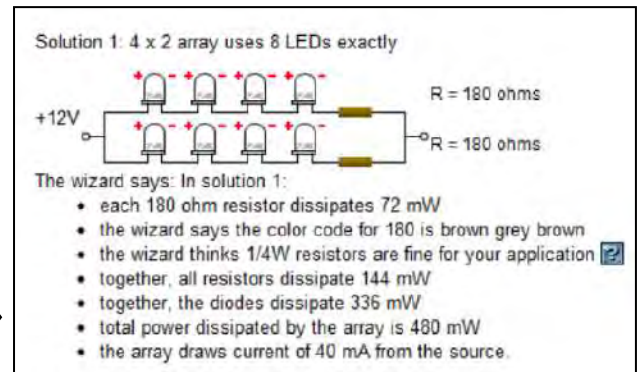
Solution 1: 4 x 2 array uses 8 LEDs exactly

+12V

R = 180 ohms

R = 180 ohms

The wizard says: In solution 1:

- each 180 ohm resistor dissipates 72 mW
- the wizard says the color code for 180 is brown grey brown
- the wizard thinks 1/4W resistors are fine for your application ?
- together, all resistors dissipate 144 mW
- together, the diodes dissipate 336 mW
- total power dissipated by the array is 480 mW
- the array draws current of 40 mA from the source.